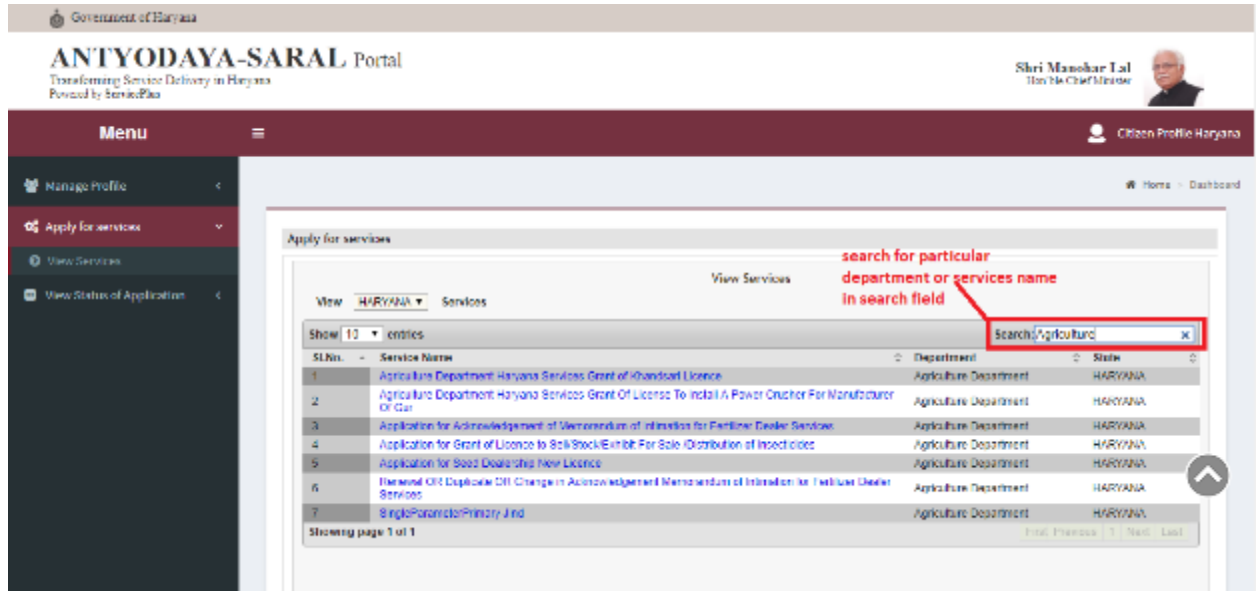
Government of Haryana

ANTYODAYA-SARAL Portal
Transforming Service Delivery in Haryana
Powered by ServicePlus

Shri Manohar Lal
Hon'ble Chief Minister

Menu

Citizen Profile Haryana

Manage Profile

Apply for services

View Services

View Status of Application

Home > Dashboard

Apply for services

View Services

search for particular department or services name in search field

View HARYANA Services

Show 10 entries

Search: Agriculture

| Sl.No. | Service Name | Department | State |
|---|---|---|---|
| 1 | Agriculture Department Haryana Services Grant of Khandsari Licence | Agriculture Department | HARYANA |
| 2 | Agriculture Department Haryana Services Grant Of License To Install A Power Crusher For Manufacturer Of Gur | Agriculture Department | HARYANA |
| 3 | Application for Acknowledgement of Memorandum of Intimation for Fertilizer Dealer Services | Agriculture Department | HARYANA |
| 4 | Application for Grant of Licence to Sell/Stock/Exhibit For Sale /Distribution of Insecticides | Agriculture Department | HARYANA |
| 5 | Application for Seed Dealership New Licence | Agriculture Department | HARYANA |
| 6 | Renewal OR Duplicate OR Change in Acknowledgement Memorandum of Intimation for Fertilizer Dealer Services | Agriculture Department | HARYANA |
| 7 | SingleParameterPrimary Jind | Agriculture Department | HARYANA |

Showing page 1 of 1

First Previous 1 Next Last